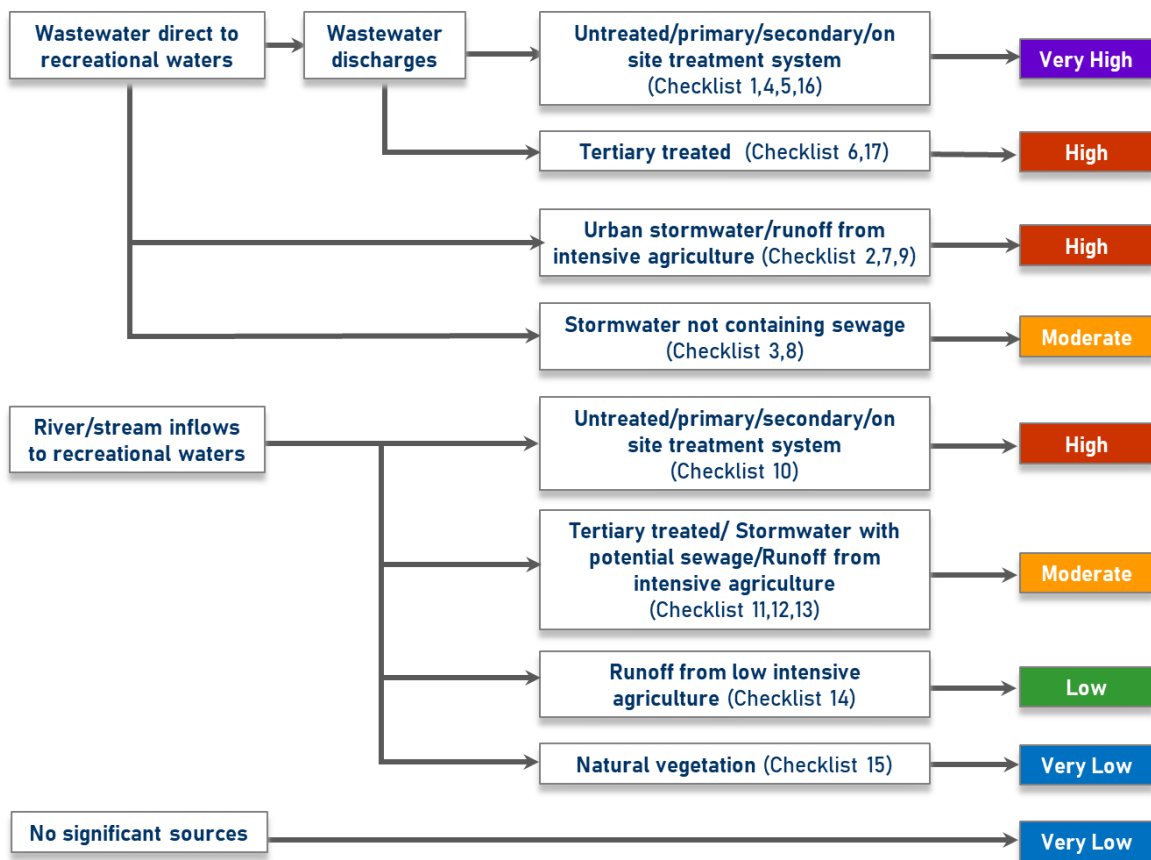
Wastewater direct to recreational waters

Wastewater discharges

Untreated/primary/secondary/on site treatment system (Checklist 1,4,5,16)

Very High

Tertiary treated (Checklist 6,17)

High

Urban stormwater/runoff from intensive agriculture (Checklist 2,7,9)

High

Stormwater not containing sewage (Checklist 3,8)

Moderate

River/stream inflows to recreational waters

Untreated/primary/secondary/on site treatment system (Checklist 10)

High

Tertiary treated/ Stormwater with potential sewage/Runoff from intensive agriculture (Checklist 11,12,13)

Moderate

Runoff from low intensive agriculture (Checklist 14)

Low

Natural vegetation (Checklist 15)

Very Low

No significant sources

Very Low